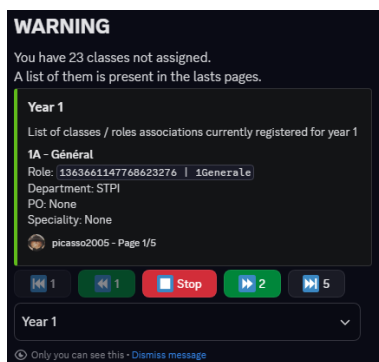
WARNING
You have 23 classes not assigned.
A list of them is present in the lasts pages.

Year 1

List of classes / roles associations currently registered for year 1

1A - Général
Role: 1363661147768623276 | 1Generale
Department: STPI
PO: None
Speciality: None

picasso2005 - Page 1/5

1 1 Stop 2 5

Year 1

Only you can see this • Dismiss message